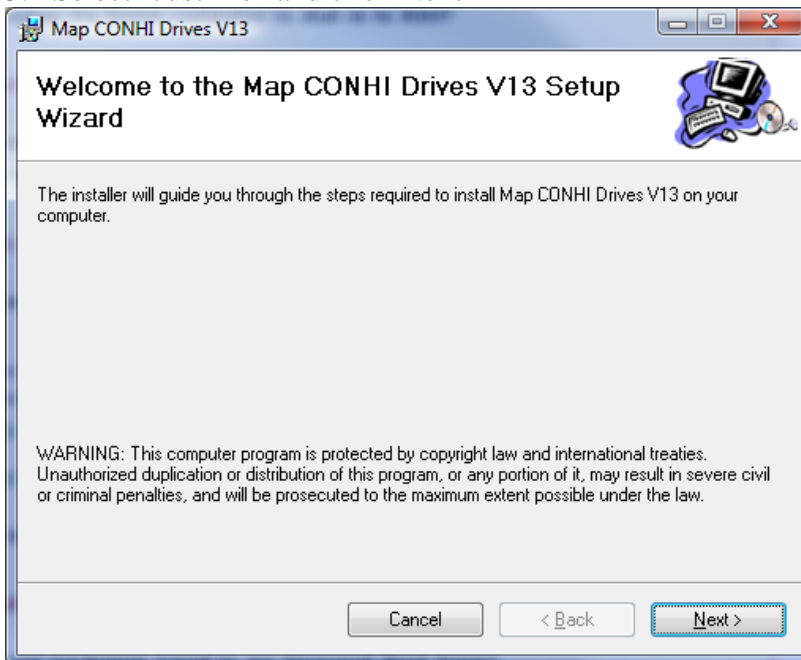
Map CONHI Drives V13

Welcome to the Map CONHI Drives V13 Setup Wizard

The installer will guide you through the steps required to install Map CONHI Drives V13 on your computer.

WARNING: This computer program is protected by copyright law and international treaties. Unauthorized duplication or distribution of this program, or any portion of it, may result in severe civil or criminal penalties, and will be prosecuted to the maximum extent possible under the law.

Cancel

< Back

Next >